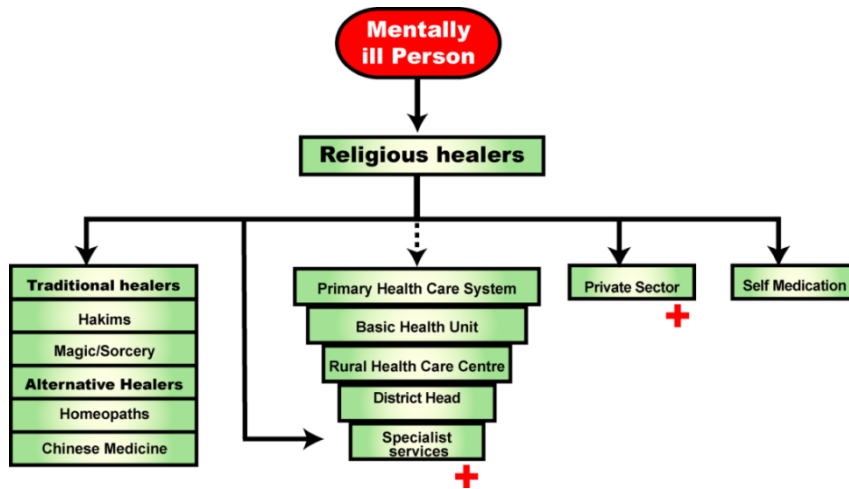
Mentally ill Person

Religious healers

Traditional healers
Hakims
Magic/Sorcery
Alternative Healers
Homeopaths
Chinese Medicine

Primary Health Care System
Basic Health Unit
Rural Health Care Centre
District Head
Specialist services

Private Sector

Self Medication